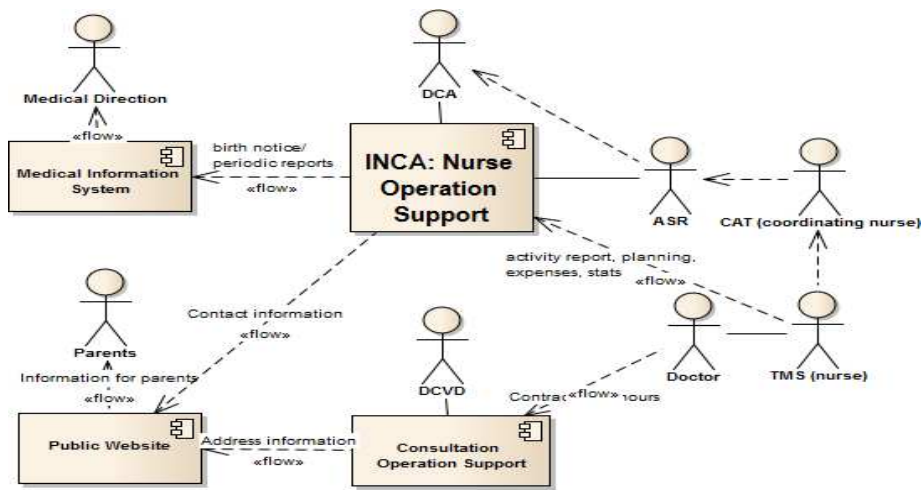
Medical Direction
«flow»
Medical Information System
birth notice/ periodic reports
«flow»
DCA
INCA: Nurse Operation Support
ASR
CAT (coordinating nurse)
activity report, planning, expenses, stats
«flow»
Contact information
«flow»
Parents
Information for parents
«flow»
DCVD
Doctor
TMS (nurse)
Contra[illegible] «flow» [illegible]ours
Public Website
Address information
«flow»
Consultation Operation Support